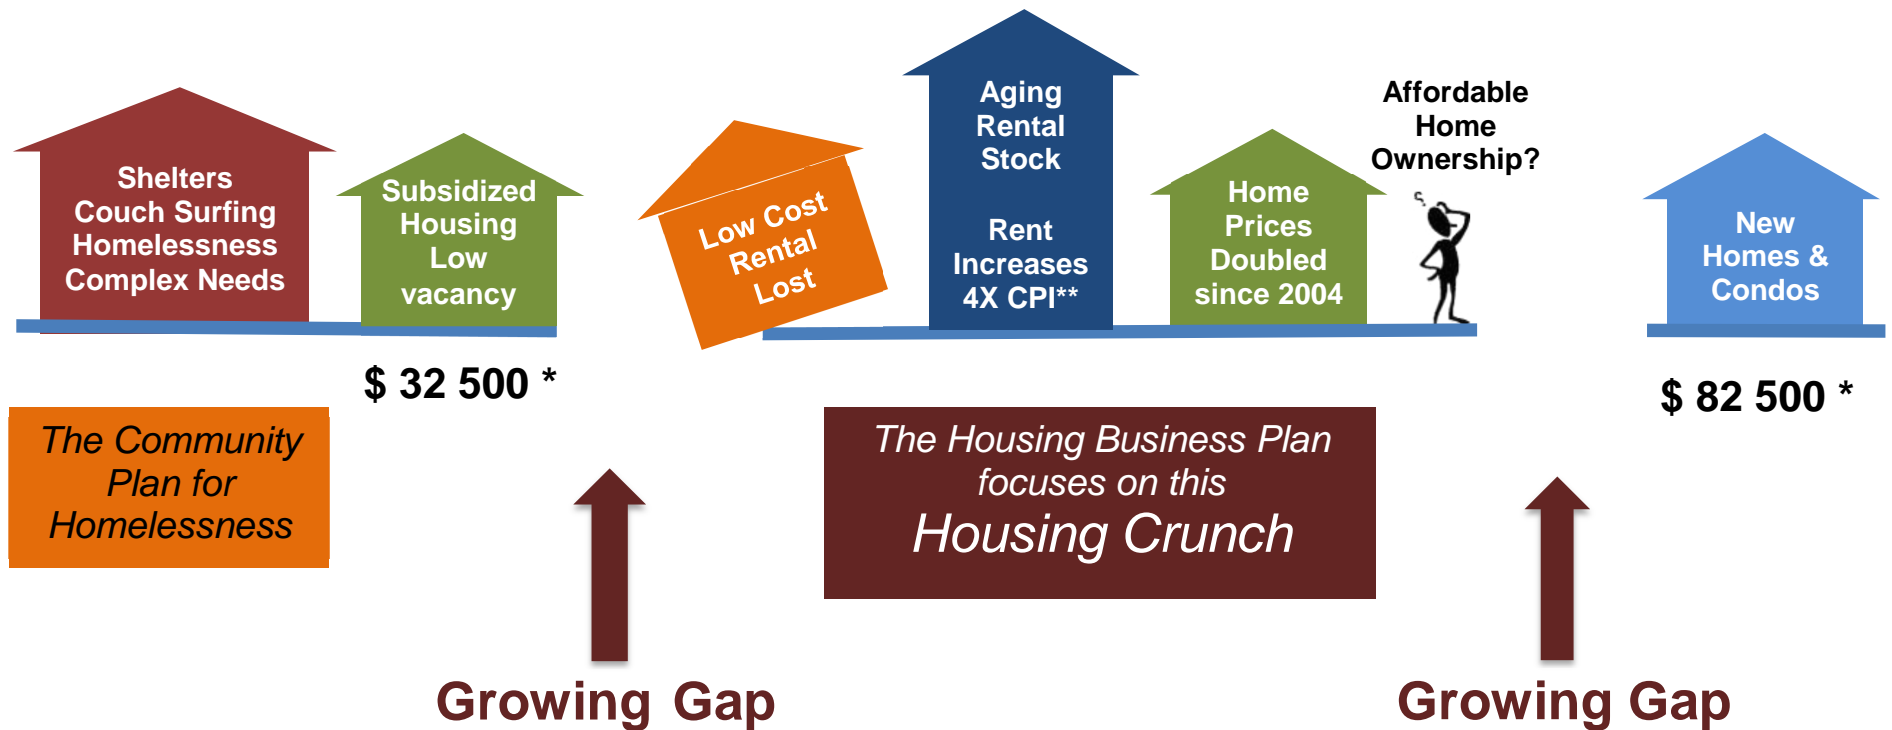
Shelters
Couch Surfing
Homelessness
Complex Needs

Subsidized
Housing
Low
vacancy

Low Cost
Rental
Lost

Aging
Rental
Stock

Rent
Increases
4X CPI**

Home
Prices
Doubled
since 2004

Affordable
Home
Ownership?

New
Homes &
Condos

$ 32 500 *

$ 82 500 *

The Community Plan for Homelessness

The Housing Business Plan focuses on this
Housing Crunch

Growing Gap

Growing Gap